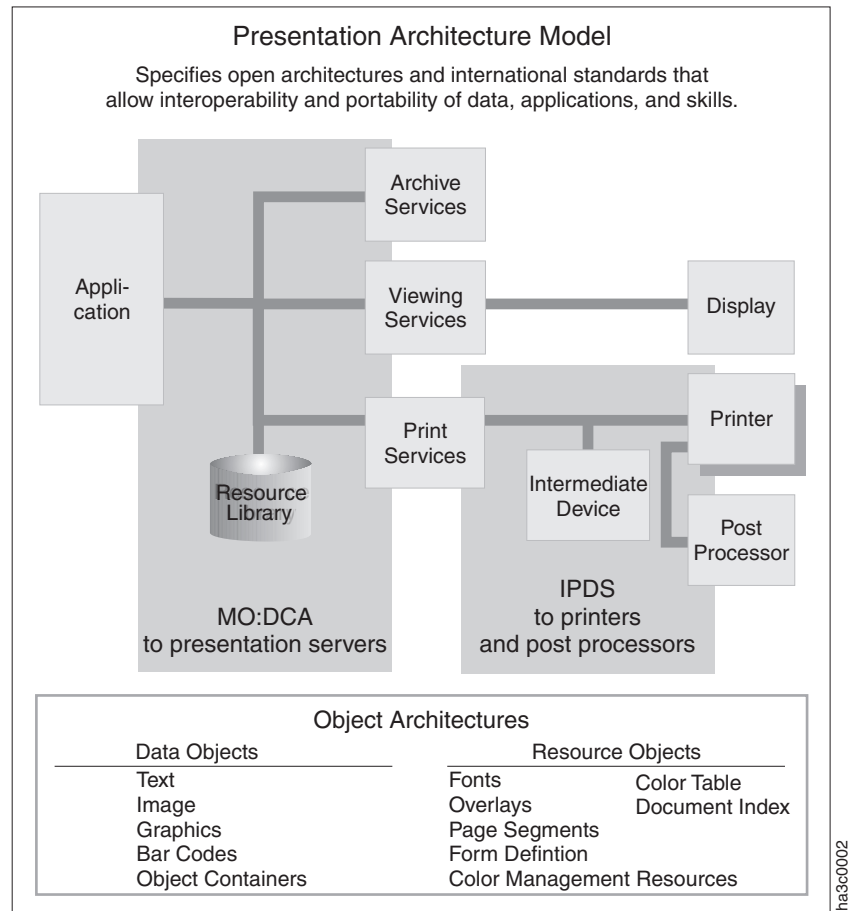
Presentation Architecture Model

Specifies open architectures and international standards that allow interoperability and portability of data, applications, and skills.

Application

Archive Services

Viewing Services

Display

Print Services

Printer

Resource Library

Intermediate Device

Post Processor

MO:DCA to presentation servers

IPDS to printers and post processors

Object Architectures

Data Objects
Text
Image
Graphics
Bar Codes
Object Containers

Resource Objects
Fonts
Overlays
Page Segments
Form Defintion
Color Management Resources
Color Table
Document Index

ha3c0002